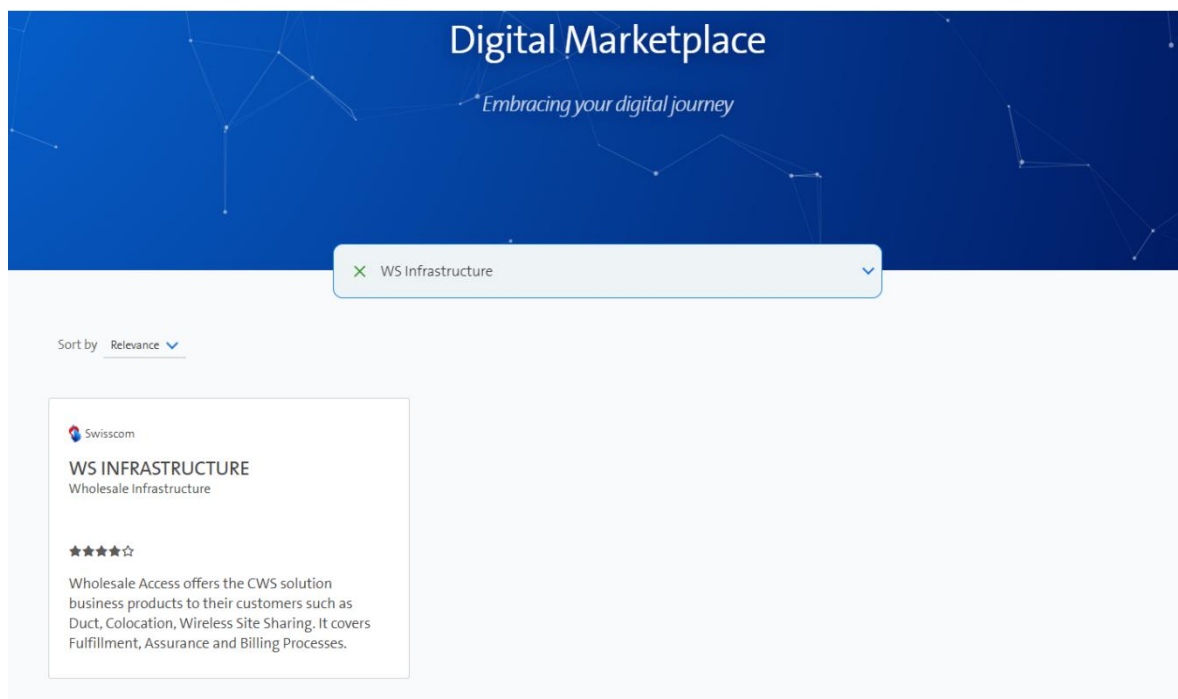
Digital Marketplace

Embracing your digital journey

WS Infrastructure

Sort by Relevance

Swisscom

WS INFRASTRUCTURE
Wholesale Infrastructure

★★★★☆

Wholesale Access offers the CWS solution business products to their customers such as Duct, Colocation, Wireless Site Sharing. It covers Fulfillment, Assurance and Billing Processes.